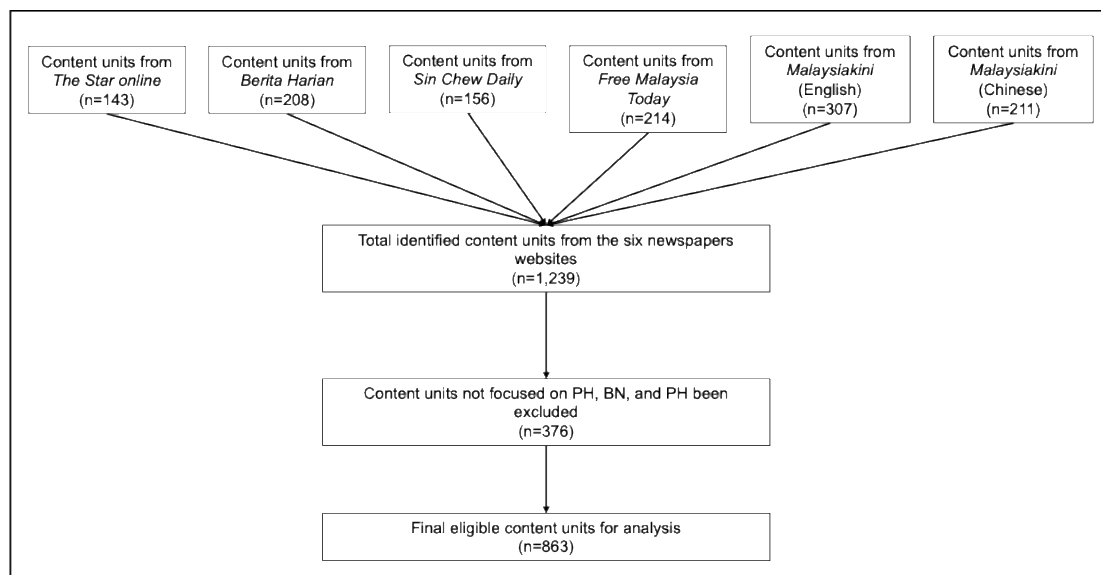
Content units from *The Star online* (n=143)

Content units from *Berita Harian* (n=208)

Content units from *Sin Chew Daily* (n=156)

Content units from *Free Malaysia Today* (n=214)

Content units from *Malaysiakini* (English) (n=307)

Content units from *Malaysiakini* (Chinese) (n=211)

Total identified content units from the six newspapers websites (n=1,239)

Content units not focused on PH, BN, and PH been excluded (n=376)

Final eligible content units for analysis (n=863)